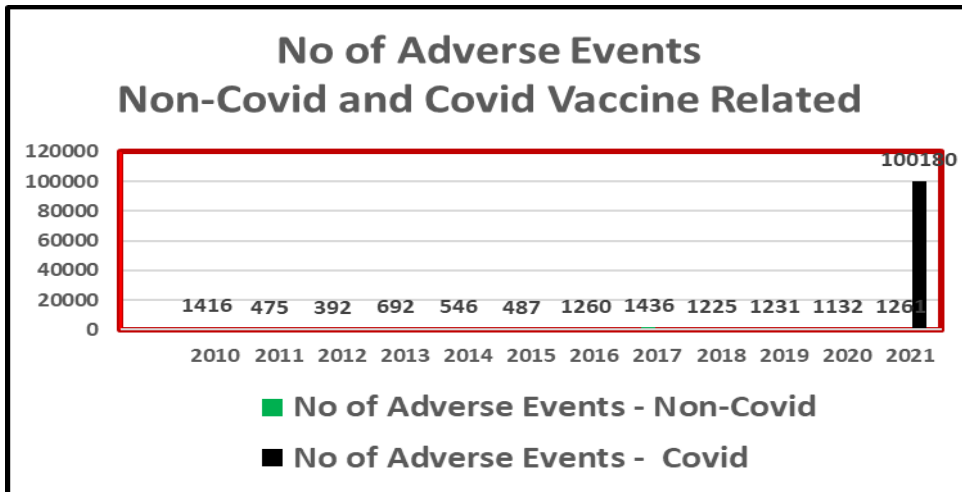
No of Adverse Events
Non-Covid and Covid Vaccine Related

120000
100000
80000
60000
40000
20000
0

1416 475 392 692 546 487 1260 1436 1225 1231 1132 1261 100180

2010 2011 2012 2013 2014 2015 2016 2017 2018 2019 2020 2021

No of Adverse Events - Non-Covid
No of Adverse Events - Covid